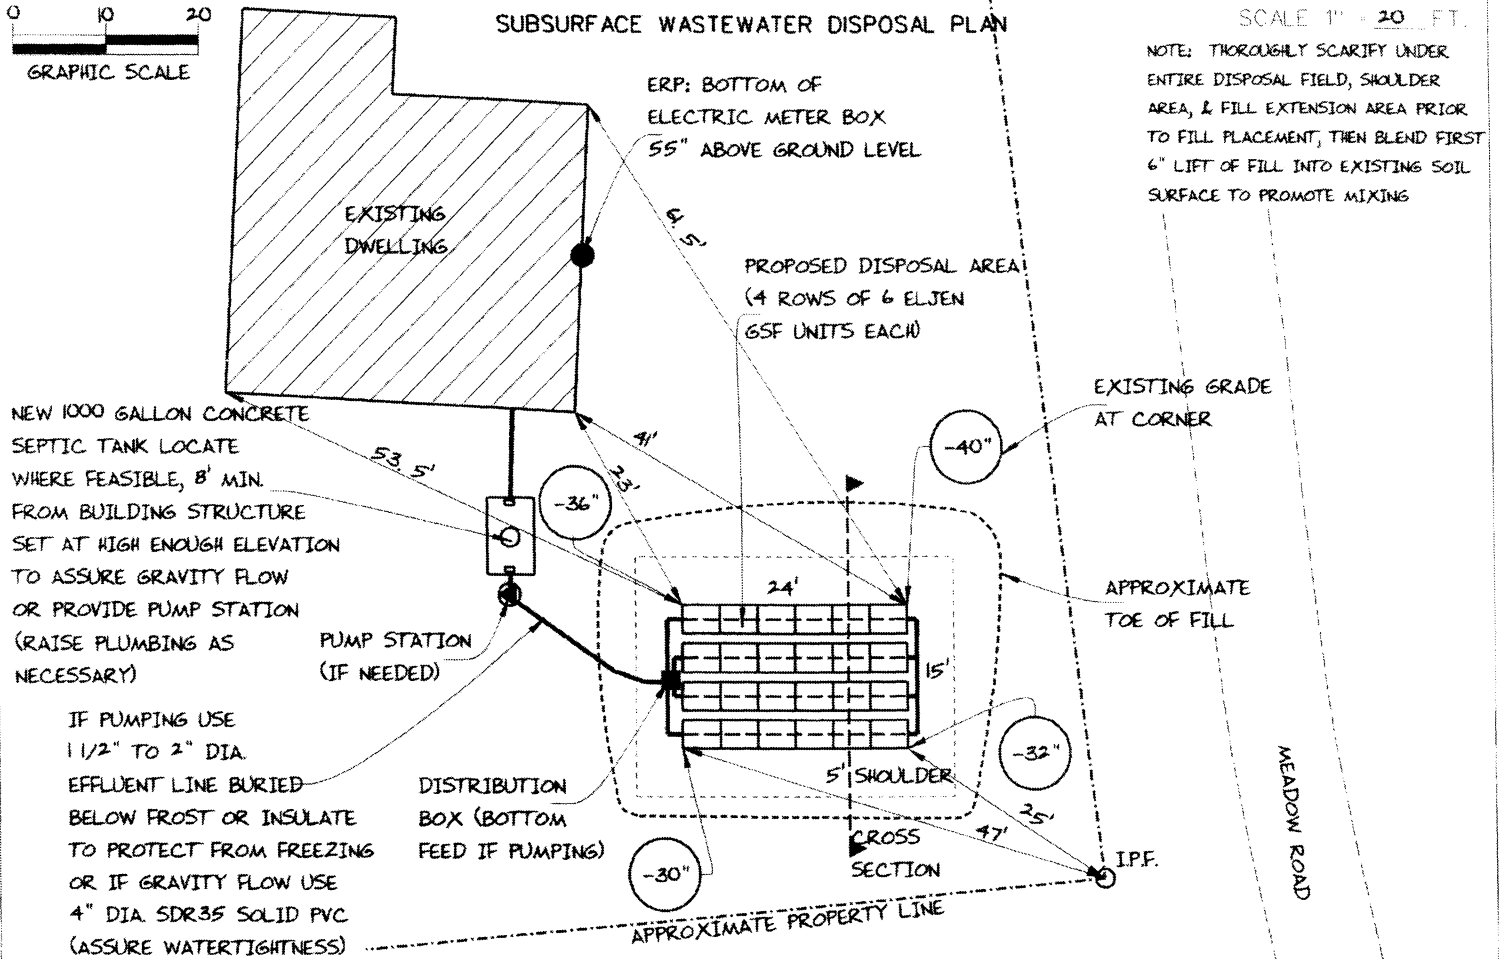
0 10 20
GRAPHIC SCALE

SUBSURFACE WASTEWATER DISPOSAL PLAN

SCALE 1" = 20 FT.

NOTE: THOROUGHLY SCARIFY UNDER ENTIRE DISPOSAL FIELD, SHOULDER AREA, & FILL EXTENSION AREA PRIOR TO FILL PLACEMENT, THEN BLEND FIRST 6" LIFT OF FILL INTO EXISTING SOIL SURFACE TO PROMOTE MIXING

ERP: BOTTOM OF ELECTRIC METER BOX 55" ABOVE GROUND LEVEL

EXISTING DWELLING

61.5'

PROPOSED DISPOSAL AREA (4 ROWS OF 6 ELJEN GSF UNITS EACH)

EXISTING GRADE AT CORNER

NEW 1000 GALLON CONCRETE SEPTIC TANK LOCATE WHERE FEASIBLE, 8' MIN. FROM BUILDING STRUCTURE SET AT HIGH ENOUGH ELEVATION TO ASSURE GRAVITY FLOW OR PROVIDE PUMP STATION (RAISE PLUMBING AS NECESSARY)

53.5'

41'

23'

-36"

-40"

24'

APPROXIMATE TOE OF FILL

PUMP STATION (IF NEEDED)

15'

-32"

IF PUMPING USE 1 1/2" TO 2" DIA. EFFLUENT LINE BURIED BELOW FROST OR INSULATE TO PROTECT FROM FREEZING OR IF GRAVITY FLOW USE 4" DIA. SDR35 SOLID PVC (ASSURE WATERTIGHTNESS)

DISTRIBUTION BOX (BOTTOM FEED IF PUMPING)

5' SHOULDER

25'

47'

CROSS SECTION

-30"

I.P.F.

MEADOW ROAD

APPROXIMATE PROPERTY LINE